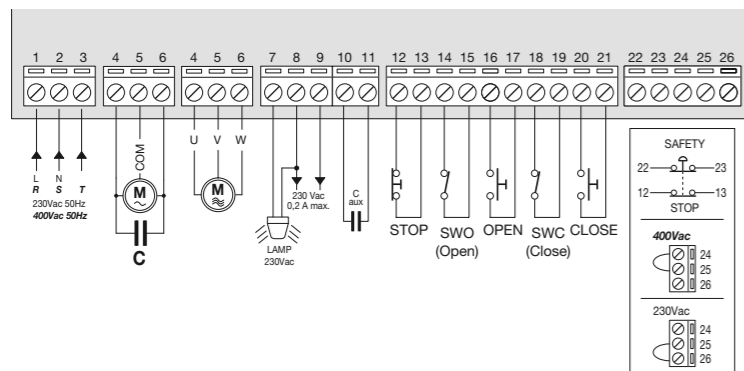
1 2 3 4 5 6 4 5 6 7 8 9 10 11 12 13 14 15 16 17 18 19 20 21 22 23 24 25 26

L N
*R* *S* *T*
230Vac 50Hz
*400Vac 50Hz*

COM
M
C

U V W
M

230 Vac
0,2 A max.

LAMP
230Vac

C
aux

STOP SWO (Open) OPEN SWC (Close) CLOSE

SAFETY
22 23
12 13
STOP

*400Vac*
24
25
26

230Vac
24
25
26